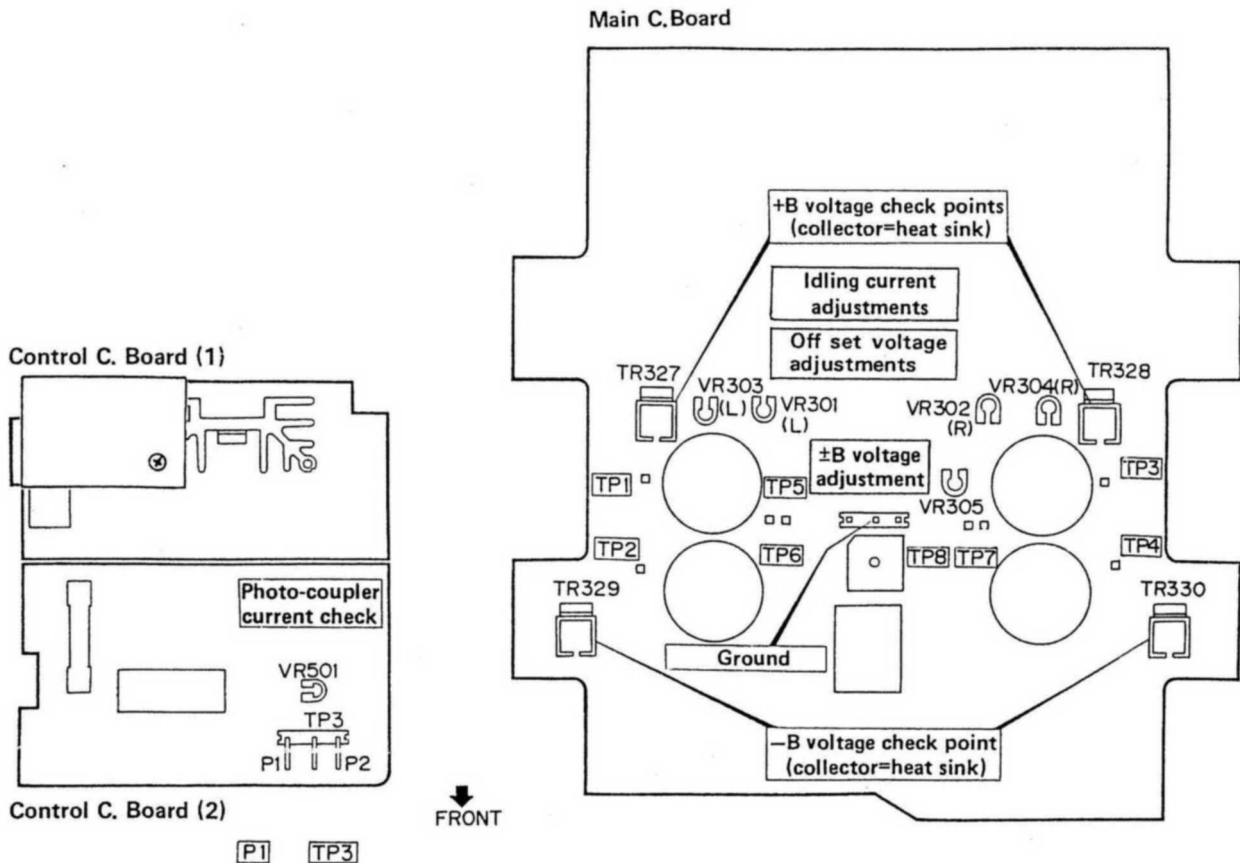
Main C.Board

+B voltage check points (collector=heat sink)

Idling current adjustments

Off set voltage adjustments

Control C. Board (1)

TR327

VR303 (L)

VR301 (L)

VR302 (R)

VR304(R)

TR328

±B voltage adjustment

TP1

TP5

TP3

VR305

TP2

TP6

TP8

TP7

TP4

TR329

TR330

Photo-coupler current check

Ground

VR501

TP3

P1

P2

−B voltage check point (collector=heat sink)

Control C. Board (2)

FRONT

P1

TP3